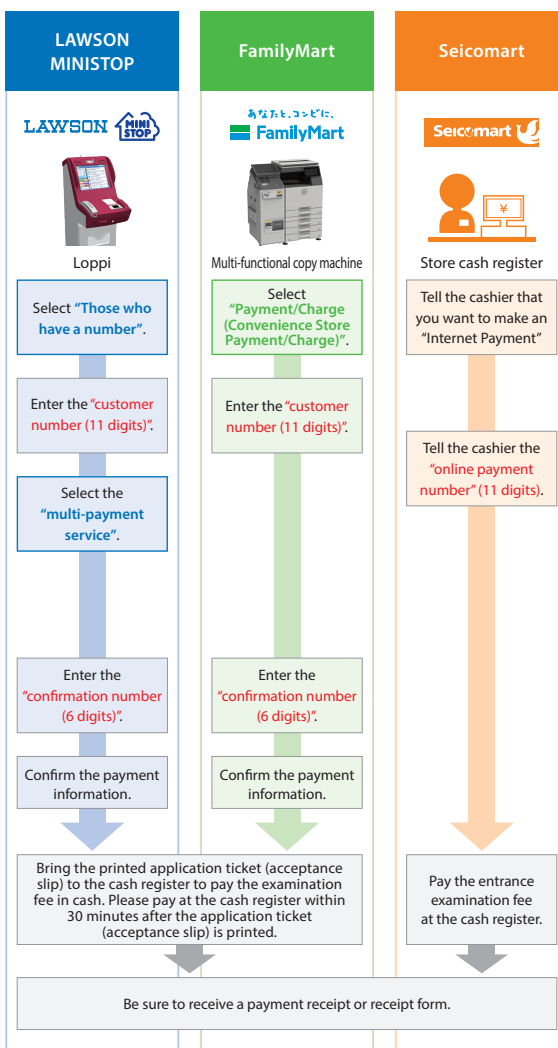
LAWSON MINISTOP

FamilyMart

Seicomart

LAWSON MINI STOP

あなたと、コンビに、 FamilyMart

Seicomart

¥

Loppi

Multi-functional copy machine

Store cash register

Select "Those who have a number".

Select "Payment/Charge (Convenience Store Payment/Charge)".

Tell the cashier that you want to make an "Internet Payment"

Enter the "customer number (11 digits)".

Enter the "customer number (11 digits)".

Tell the cashier the "online payment number" (11 digits).

Select the "multi-payment service".

Enter the "confirmation number (6 digits)".

Enter the "confirmation number (6 digits)".

Confirm the payment information.

Confirm the payment information.

Bring the printed application ticket (acceptance slip) to the cash register to pay the examination fee in cash. Please pay at the cash register within 30 minutes after the application ticket (acceptance slip) is printed.

Pay the entrance examination fee at the cash register.

Be sure to receive a payment receipt or receipt form.